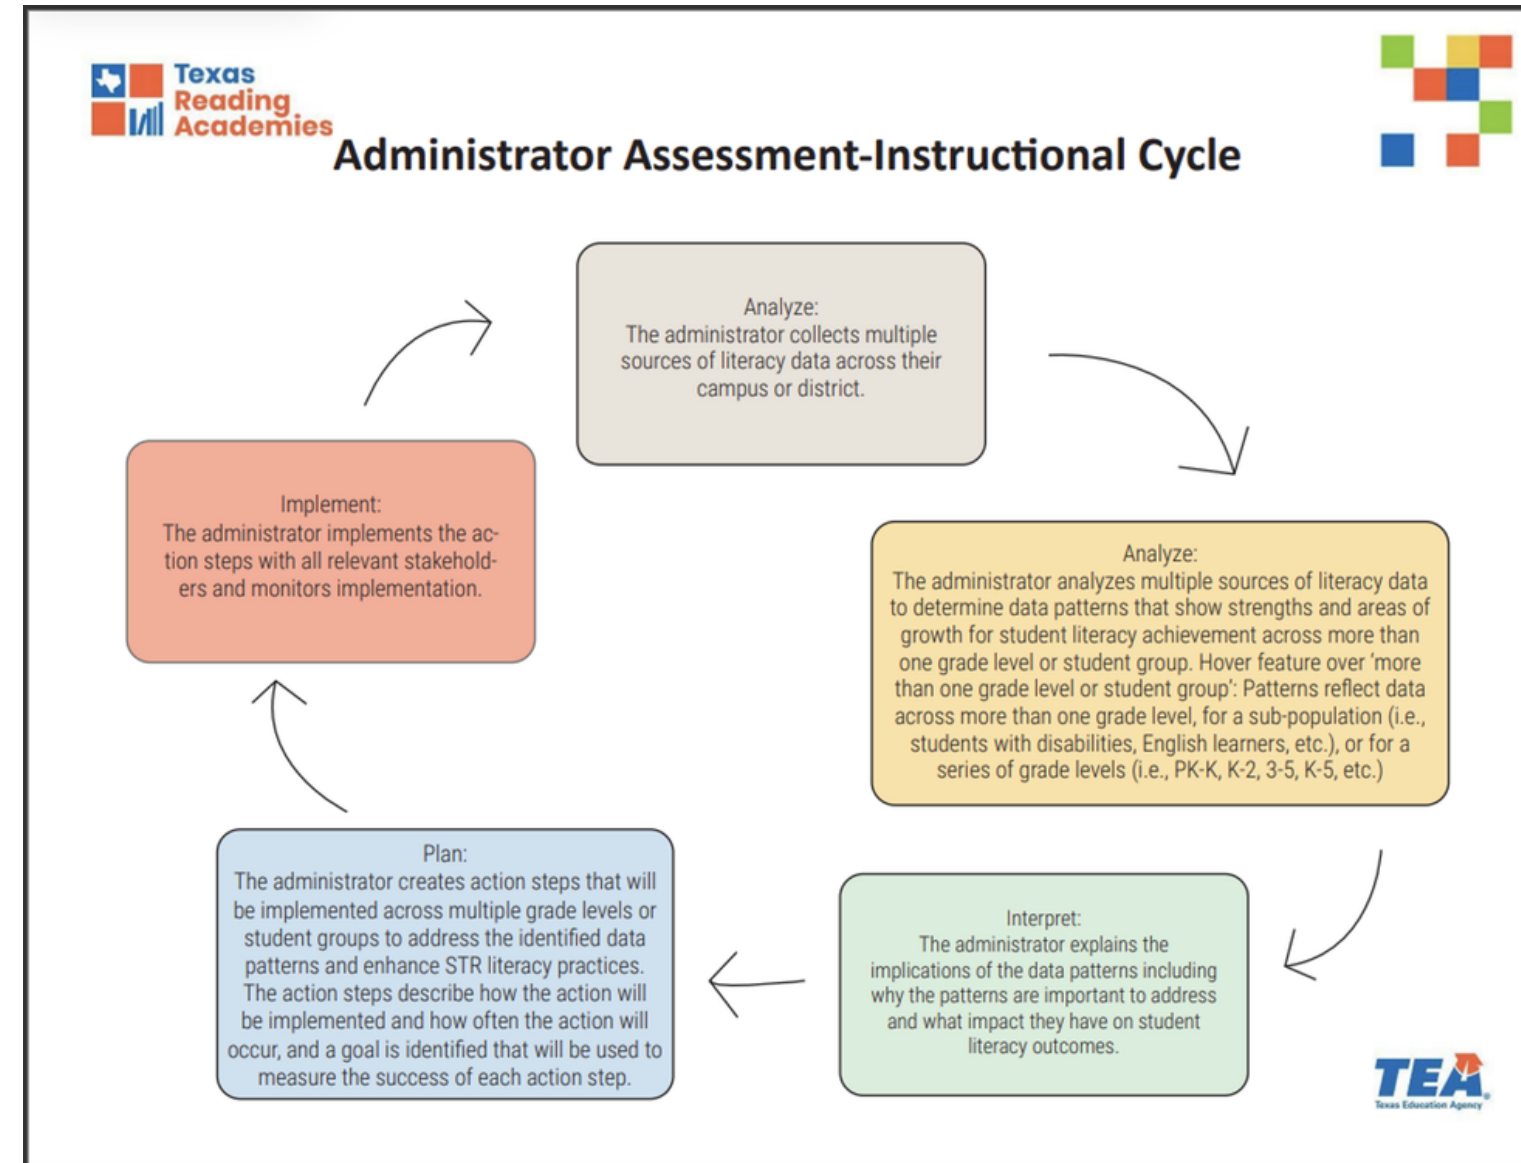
Texas Reading Academies

Administrator Assessment-Instructional Cycle

Analyze:
The administrator collects multiple sources of literacy data across their campus or district.

Analyze:
The administrator analyzes multiple sources of literacy data to determine data patterns that show strengths and areas of growth for student literacy achievement across more than one grade level or student group. Hover feature over 'more than one grade level or student group': Patterns reflect data across more than one grade level, for a sub-population (i.e., students with disabilities, English learners, etc.), or for a series of grade levels (i.e., PK-K, K-2, 3-5, K-5, etc.)

Interpret:
The administrator explains the implications of the data patterns including why the patterns are important to address and what impact they have on student literacy outcomes.

Plan:
The administrator creates action steps that will be implemented across multiple grade levels or student groups to address the identified data patterns and enhance STR literacy practices. The action steps describe how the action will be implemented and how often the action will occur, and a goal is identified that will be used to measure the success of each action step.

Implement:
The administrator implements the action steps with all relevant stakeholders and monitors implementation.

TEA
Texas Education Agency